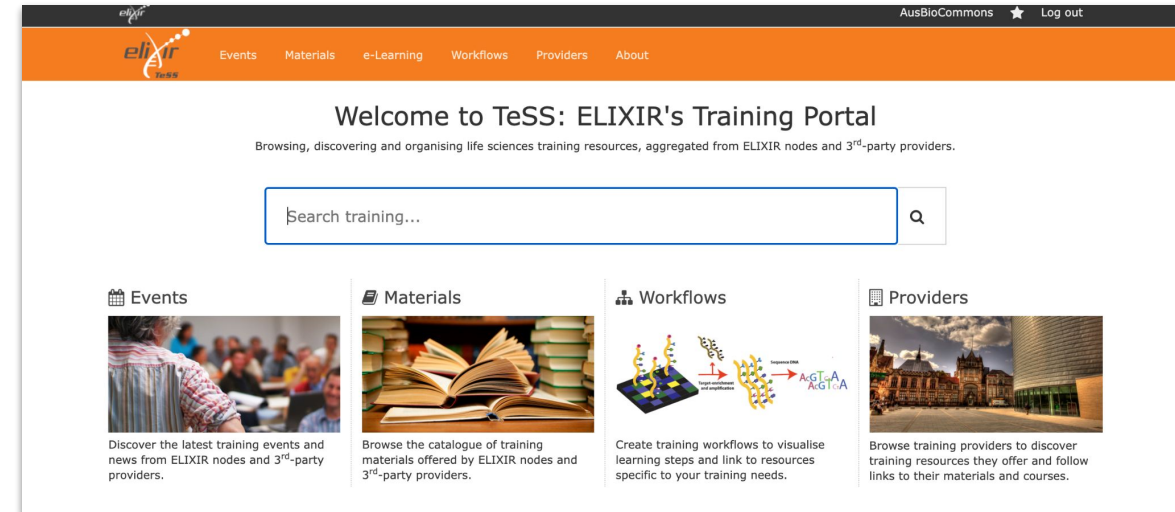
elixir

AusBioCommons Log out

elixir TeSS

Events Materials e-Learning Workflows Providers About

Welcome to TeSS: ELIXIR's Training Portal

Browsing, discovering and organising life sciences training resources, aggregated from ELIXIR nodes and 3$^{rd}$-party providers.

Search training...

Events

Discover the latest training events and news from ELIXIR nodes and 3$^{rd}$-party providers.

Materials

Browse the catalogue of training materials offered by ELIXIR nodes and 3$^{rd}$-party providers.

Workflows

Target-enrichment and amplification

Sequence DNA

AcGTcA AcGTcA

Create training workflows to visualise learning steps and link to resources specific to your training needs.

Providers

Browse training providers to discover training resources they offer and follow links to their materials and courses.